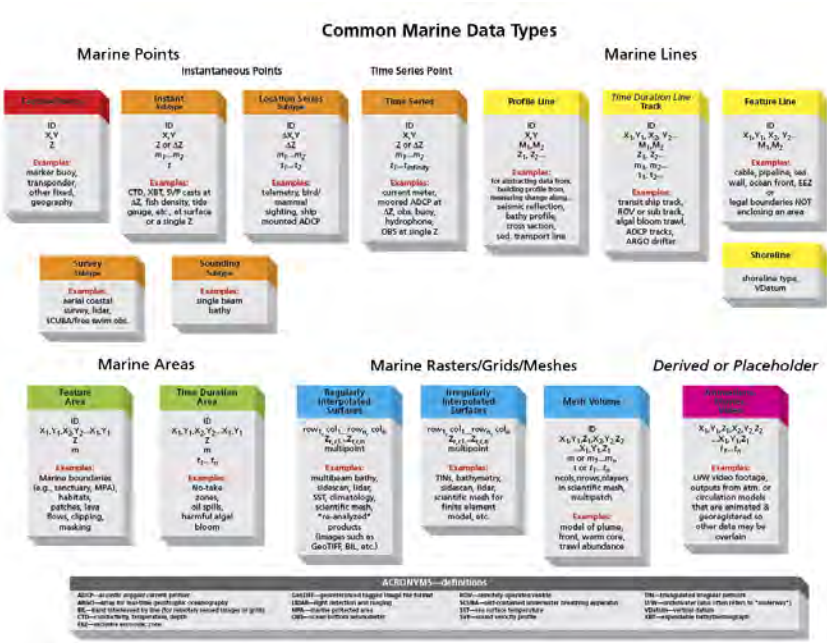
Common Marine Data Types

Marine Points

Instantaneous Points

Time Series Point

Marine Lines

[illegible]

ID
X,Y
Z

Examples:
marker buoy, transponder, other fixed, geography

Instant
Subtype

ID
X,Y
Z or ΔZ
$m_1...m_2$
t

Examples:
CTD, XBT, SVP casts at ΔZ, fish density, tide gauge, etc., at surface or a single Z

Location Series
Subtype

ID
ΔX,Y
ΔZ
$m_1...m_2$
$t_1...t_2$

Examples:
telemetry, bird/mammal sighting, ship mounted ADCP

Time Series

ID
X,Y
Z or ΔZ
$m_1...m_2$
$t_1...t_{infinity}$

Examples:
current meter, moored ADCP at ΔZ, obs. buoy, hydrophone, OBS at single Z

Profile Line

ID
X,Y
$M_1,M_2$
$Z_1, Z_2...$

Examples:
for abstracting data from, building profile from, measuring change along... seismic reflection, bathy profile, cross section, sed. transport line

Time Duration Line
Track

ID
$X_1,Y_1,X_2,Y_2...$
$M_1,M_2$
$Z_1, Z_2...$
$m_1, m_2...$
$t_1, t_2...$

Examples:
transit ship track, ROV or sub track, algal bloom trawl, ADCP tracks, ARGO drifter

Feature Line

ID
$X_1,Y_1,X_2,Y_2...$
$M_1,M_2$

Examples:
cable, pipeline, sea wall, ocean front, EEZ or legal boundaries NOT enclosing an area

Survey
Subtype

Examples:
aerial coastal survey, lidar, SCUBA/free swim obs.

Sounding
Subtype

Examples:
single beam bathy

Shoreline

shoreline type, VDatum

Marine Areas

Marine Rasters/Grids/Meshes

Derived or Placeholder

Feature Area

ID
$X_1,Y_1,X_2,Y_2...X_1,Y_1$
Z
m

Examples:
Marine boundaries (e.g., sanctuary, MPA), habitats, patches, lava flows, clipping, masking

Time Duration Area

ID
$X_1,Y_1,X_2,Y_2...X_1,Y_1$
Z
m
$t_1...t_n$

Examples:
No-take zones, oil spills, harmful algal bloom

Regularly Interpolated Surfaces

$row_1, col_1...row_n, col_n$
$Z_{r,c}...Z_{r,c,n}$
multipoint

Examples:
multibeam bathy, sidescan, lidar, SST, climatology, scientific mesh, "re-analyzed" products (images such as GeoTIFF, BIL, etc.)

Irregularly Interpolated Surfaces

$row_1, col_1...row_n, col_n$
$Z_{r,c}...Z_{r,c,n}$
multipoint

Examples:
TINs, bathymetry, sidescan, lidar, scientific mesh for finite element model, etc.

Mesh Volume

ID
$X_1,Y_1,Z_1,X_2,Y_2,Z_2$
$...X_1,Y_1,Z_1$
m or $m_1...m_n$
t or $t_1...t_n$
ncols,nrows,nlayers in scientific mesh, multipatch

Examples:
model of plume, front, warm core, trawl abundance

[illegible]

$X_1,Y_1,Z_1,X_2,Y_2,Z_2$
$...X_1,Y_1,Z_1$
$t_1...t_n$

Examples:
UW video footage, outputs from atm. or circulation models that are animated & georegistered so other data may be overlain

ACRONYMS—definitions

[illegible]